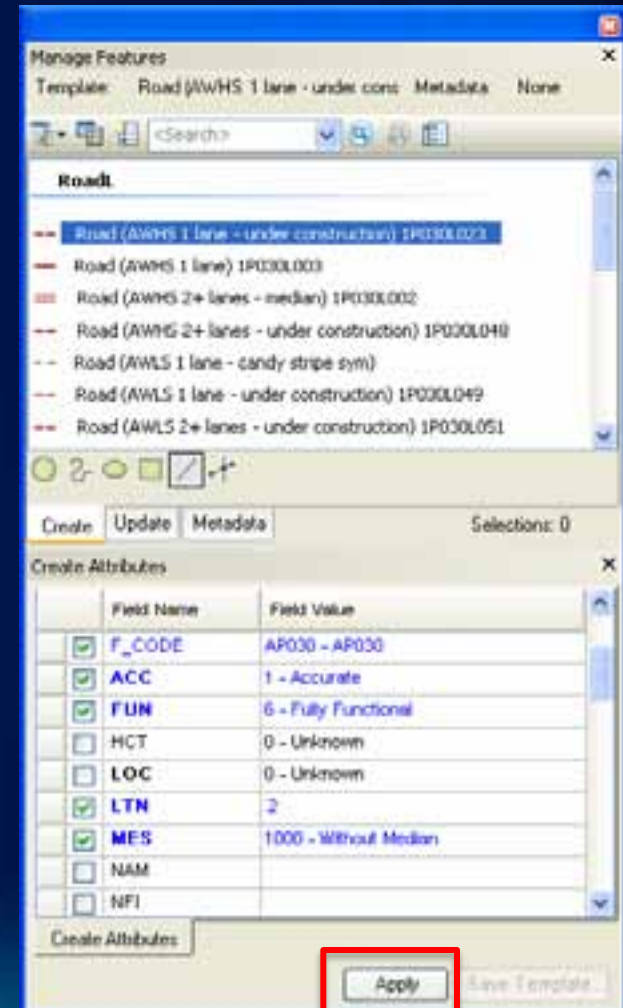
Manage Features

Template Road (AWHS 1 lane - under cons Metadata None

<Search>

RoadL

Road (AWHS 1 lane - under construction) 1P030L023
Road (AWHS 1 lane) 1P030L003
Road (AWHS 2+ lanes - median) 1P030L002
Road (AWHS 2+ lanes - under construction) 1P030L048
Road (AWLS 1 lane - candy stripe sym)
Road (AWLS 1 lane - under construction) 1P030L049
Road (AWLS 2+ lanes - under construction) 1P030L051

Create Update Metadata Selections: 0

Create Attributes

| | Field Name | Field Value |
|---|---|---|
| ☑ | F_CODE | AP030 - AP030 |
| ☑ | ACC | 1 - Accurate |
| ☑ | FUN | 6 - Fully Functional |
| ☐ | HCT | 0 - Unknown |
| ☐ | LOC | 0 - Unknown |
| ☑ | LTN | 2 |
| ☑ | MES | 1000 - Without Median |
| ☐ | NAM | |
| ☐ | NFI | |

Create Attributes

Apply Save Template...